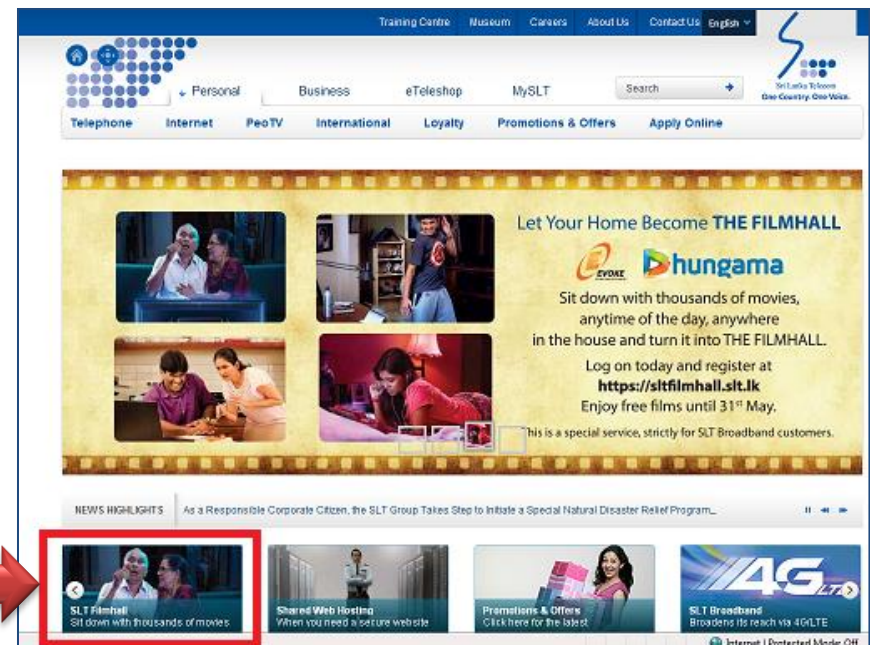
Training Centre Museum Careers About Us Contact Us English

Sri Lanka Telecom
One Country. One Voice.

Personal Business eTeleshop MySLT Search

Telephone Internet PeoTV International Loyalty Promotions & Offers Apply Online

Let Your Home Become THE FILMHALL

EVOKE hungama

Sit down with thousands of movies, anytime of the day, anywhere in the house and turn it into THE FILMHALL.

Log on today and register at
https://sltfilmhall.slt.lk
Enjoy free films until 31$^{st}$ May.

This is a special service, strictly for SLT Broadband customers.

NEWS HIGHLIGHTS As a Responsible Corporate Citizen, the SLT Group Takes Step to Initiate a Special Natural Disaster Relief Program...

SLT Filmhall
Sit down with thousands of movies

Shared Web Hosting
When you need a secure website

Promotions & Offers
Click here for the latest

4G LTE

SLT Broadband
Broadens its reach via 4G/LTE

Internet | Protected Mode: Off